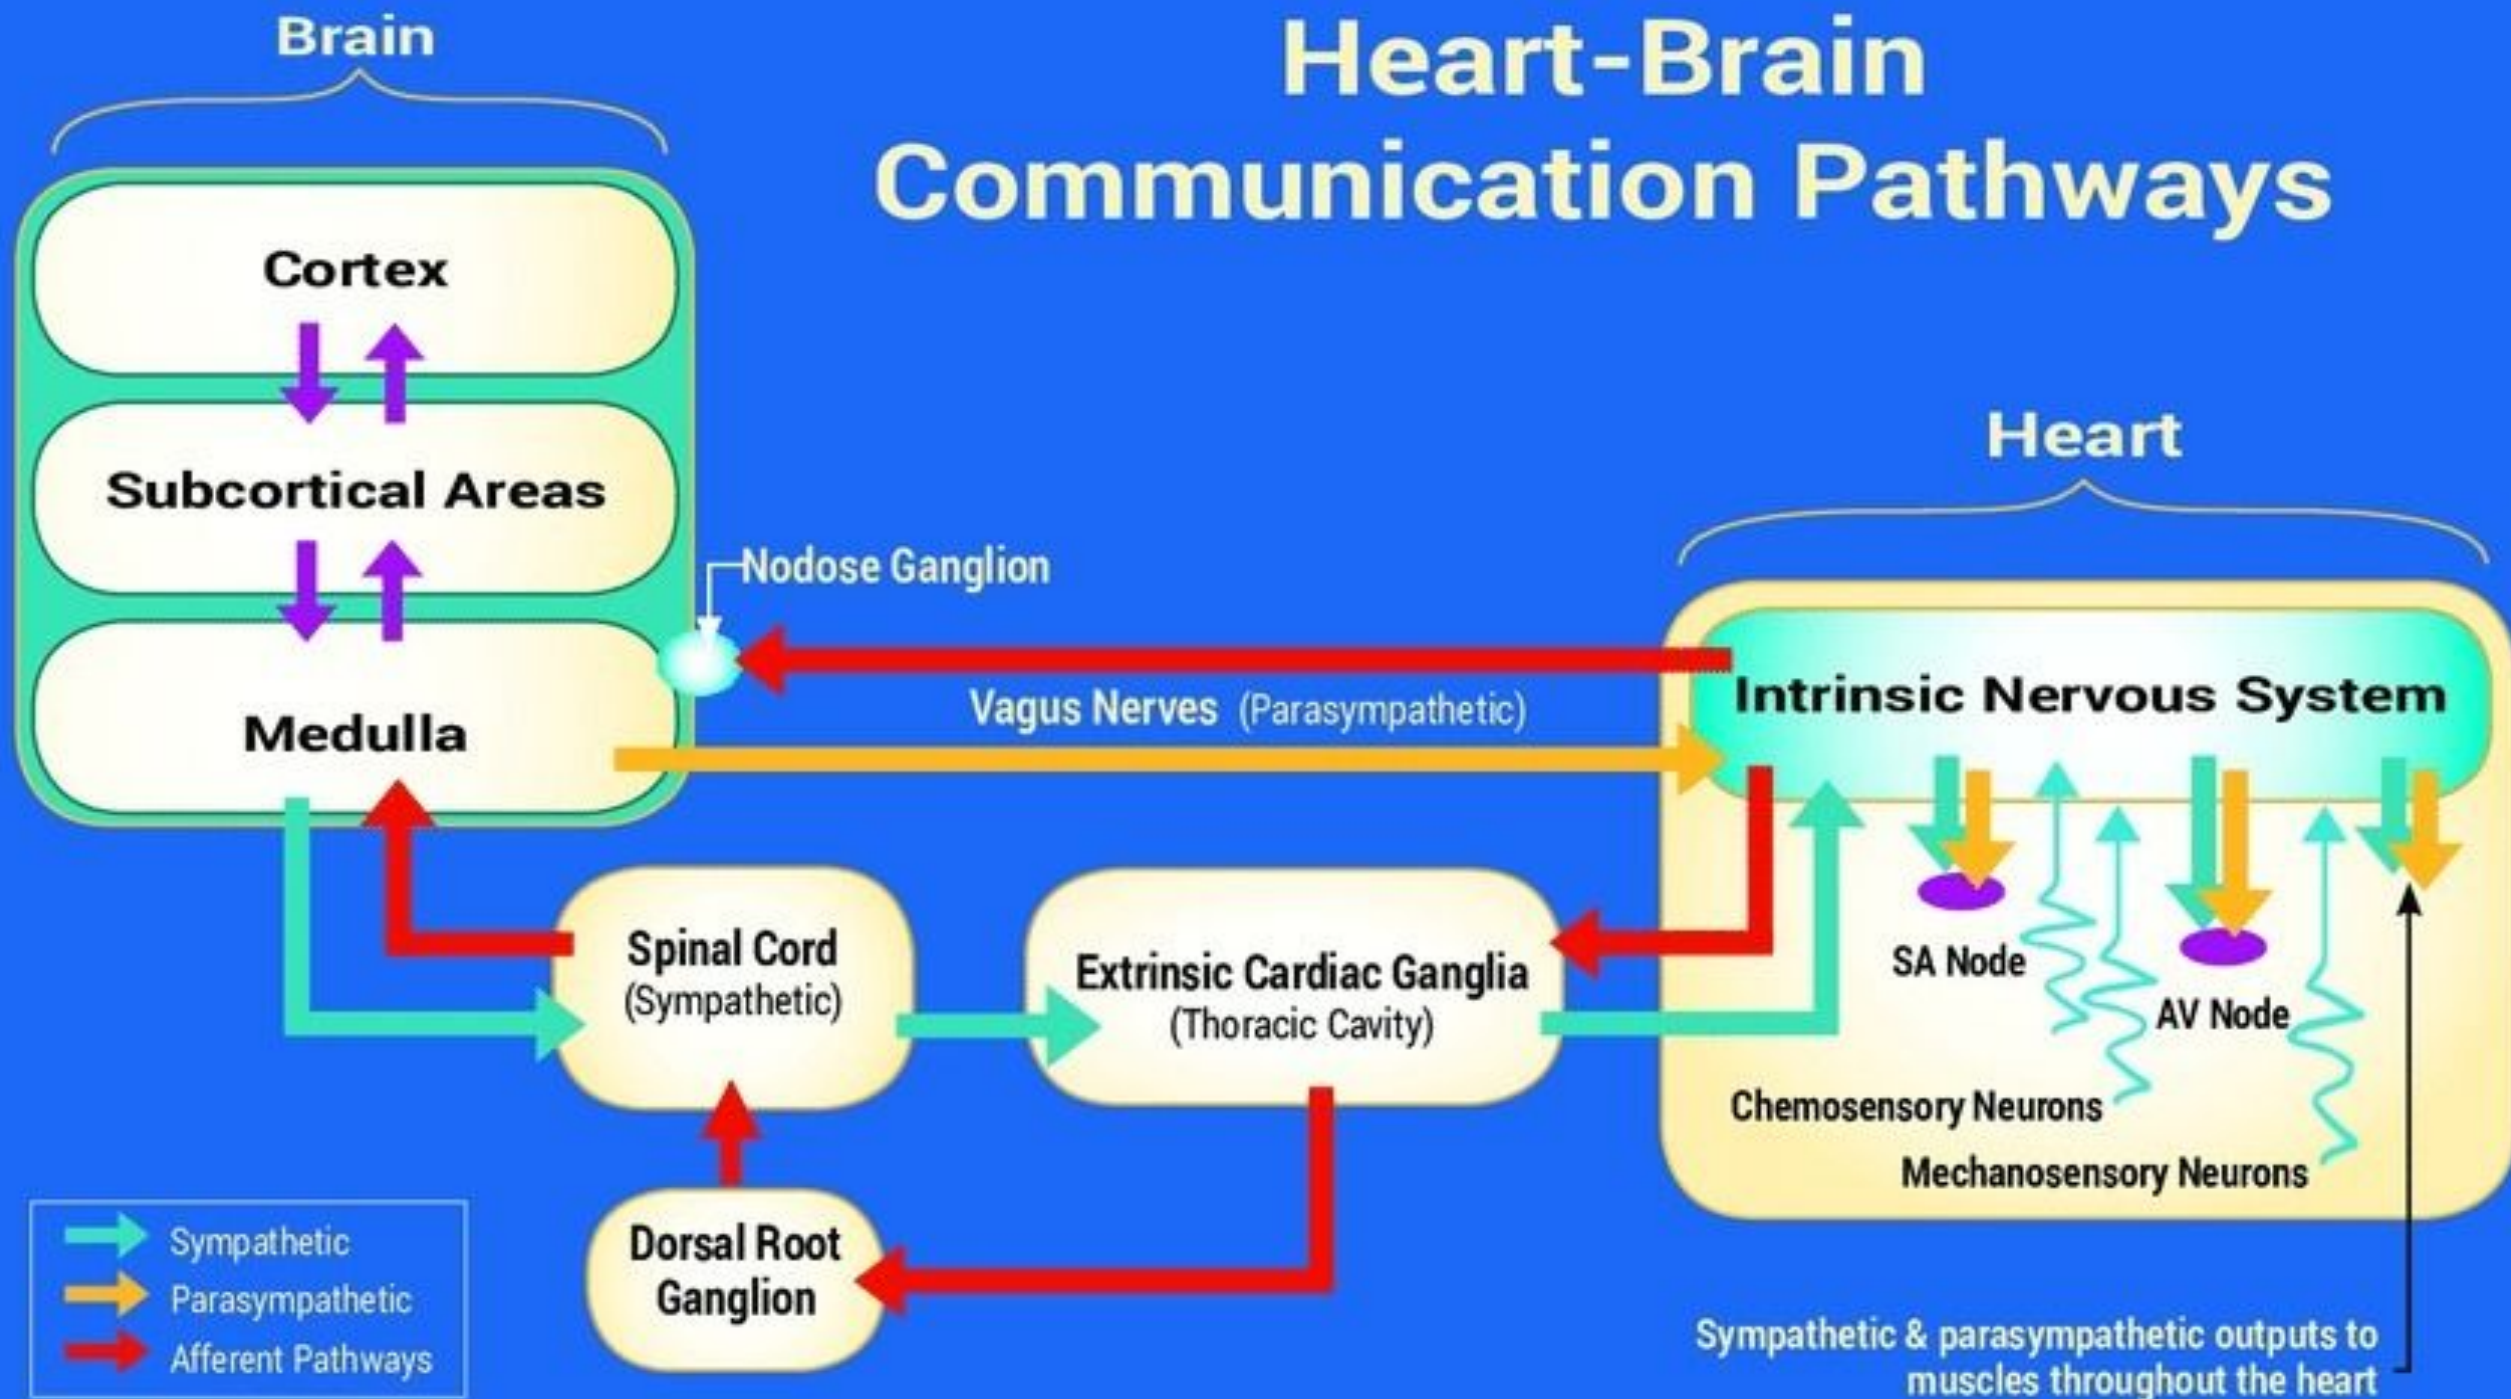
Brain

Heart-Brain Communication Pathways

Cortex

Subcortical Areas

Medulla

Nodose Ganglion

Vagus Nerves (Parasympathetic)

Heart

Intrinsic Nervous System

Spinal Cord (Sympathetic)

Extrinsic Cardiac Ganglia (Thoracic Cavity)

SA Node

AV Node

Chemosensory Neurons

Mechanosensory Neurons

Dorsal Root Ganglion

Sympathetic
Parasympathetic
Afferent Pathways

Sympathetic & parasympathetic outputs to muscles throughout the heart